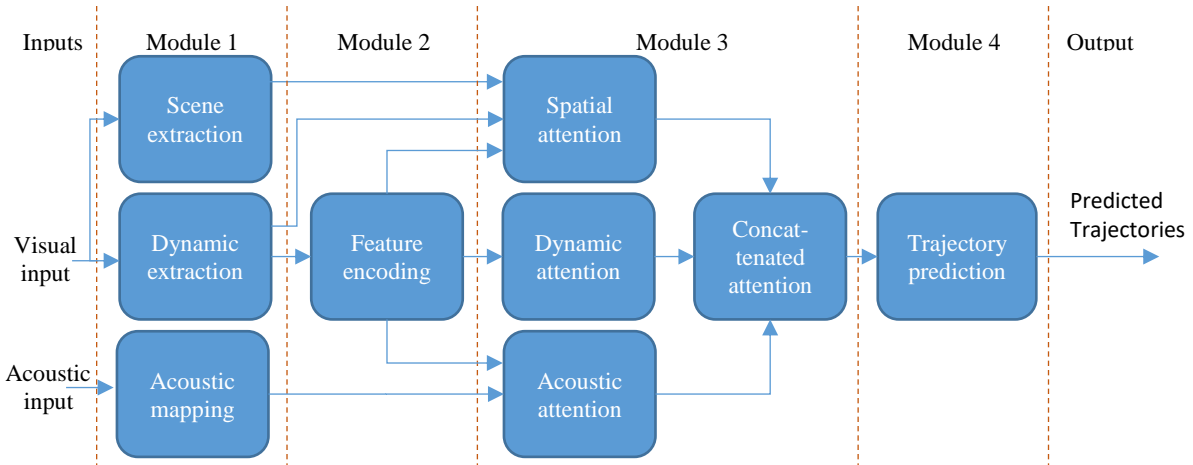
Inputs

Module 1

Module 2

Module 3

Module 4

Output

Scene extraction

Spatial attention

Visual input

Dynamic extraction

Feature encoding

Dynamic attention

Concat-tenated attention

Trajectory prediction

Predicted Trajectories

Acoustic input

Acoustic mapping

Acoustic attention